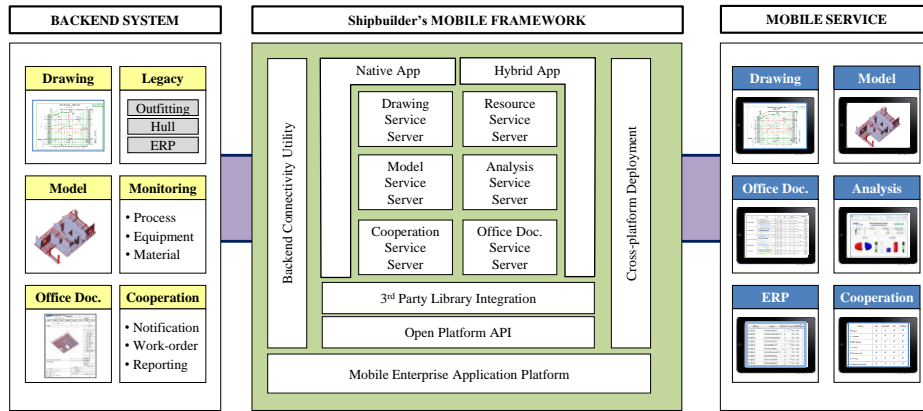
BACKEND SYSTEM

Drawing

Legacy

Outfitting

Hull

ERP

Model

Monitoring

• Process
• Equipment
• Material

Office Doc.

Cooperation

• Notification
• Work-order
• Reporting

Shipbuilder's MOBILE FRAMEWORK

Backend Connectivity Utility

Native App

Hybrid App

Drawing Service Server

Resource Service Server

Model Service Server

Analysis Service Server

Cooperation Service Server

Office Doc. Service Server

$3^{rd}$ Party Library Integration

Open Platform API

Cross-platform Deployment

Mobile Enterprise Application Platform

MOBILE SERVICE

Drawing

Model

Office Doc.

Analysis

ERP

Cooperation